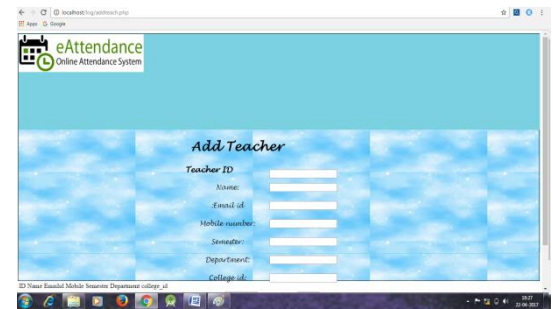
localhost/log/addteach.php
Apps Google

eAttendance
Online Attendance System

Add Teacher

Teacher ID
Name:
Email id
Mobile number:
Semester:
Department:
College id:

ID Name EmailId Mobile Semester Department college_id

19:27
22-04-2017